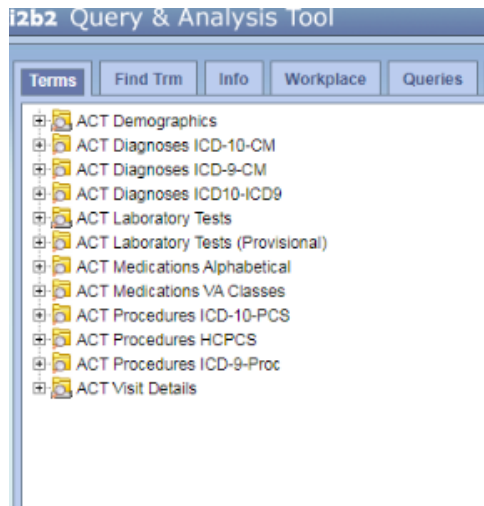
i2b2 Query & Analysis Tool

Terms | Find Trm | Info | Workplace | Queries

ACT Demographics
ACT Diagnoses ICD-10-CM
ACT Diagnoses ICD-9-CM
ACT Diagnoses ICD10-ICD9
ACT Laboratory Tests
ACT Laboratory Tests (Provisional)
ACT Medications Alphabetical
ACT Medications VA Classes
ACT Procedures ICD-10-PCS
ACT Procedures HCPCS
ACT Procedures ICD-9-Proc
ACT Visit Details